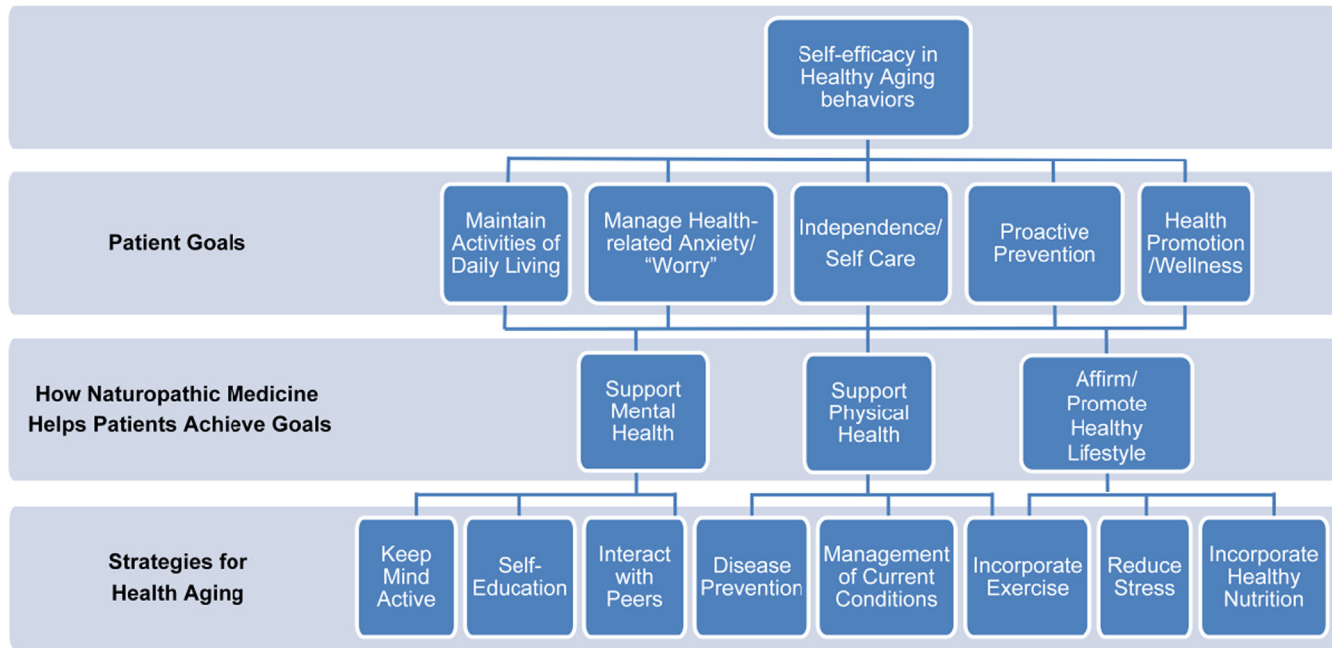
Self-efficacy in Healthy Aging behaviors

Patient Goals

Maintain Activities of Daily Living

Manage Health-related Anxiety/ “Worry”

Independence/ Self Care

Proactive Prevention

Health Promotion /Wellness

How Naturopathic Medicine Helps Patients Achieve Goals

Support Mental Health

Support Physical Health

Affirm/ Promote Healthy Lifestyle

Strategies for Health Aging

Keep Mind Active

Self-Education

Interact with Peers

Disease Prevention

Management of Current Conditions

Incorporate Exercise

Reduce Stress

Incorporate Healthy Nutrition